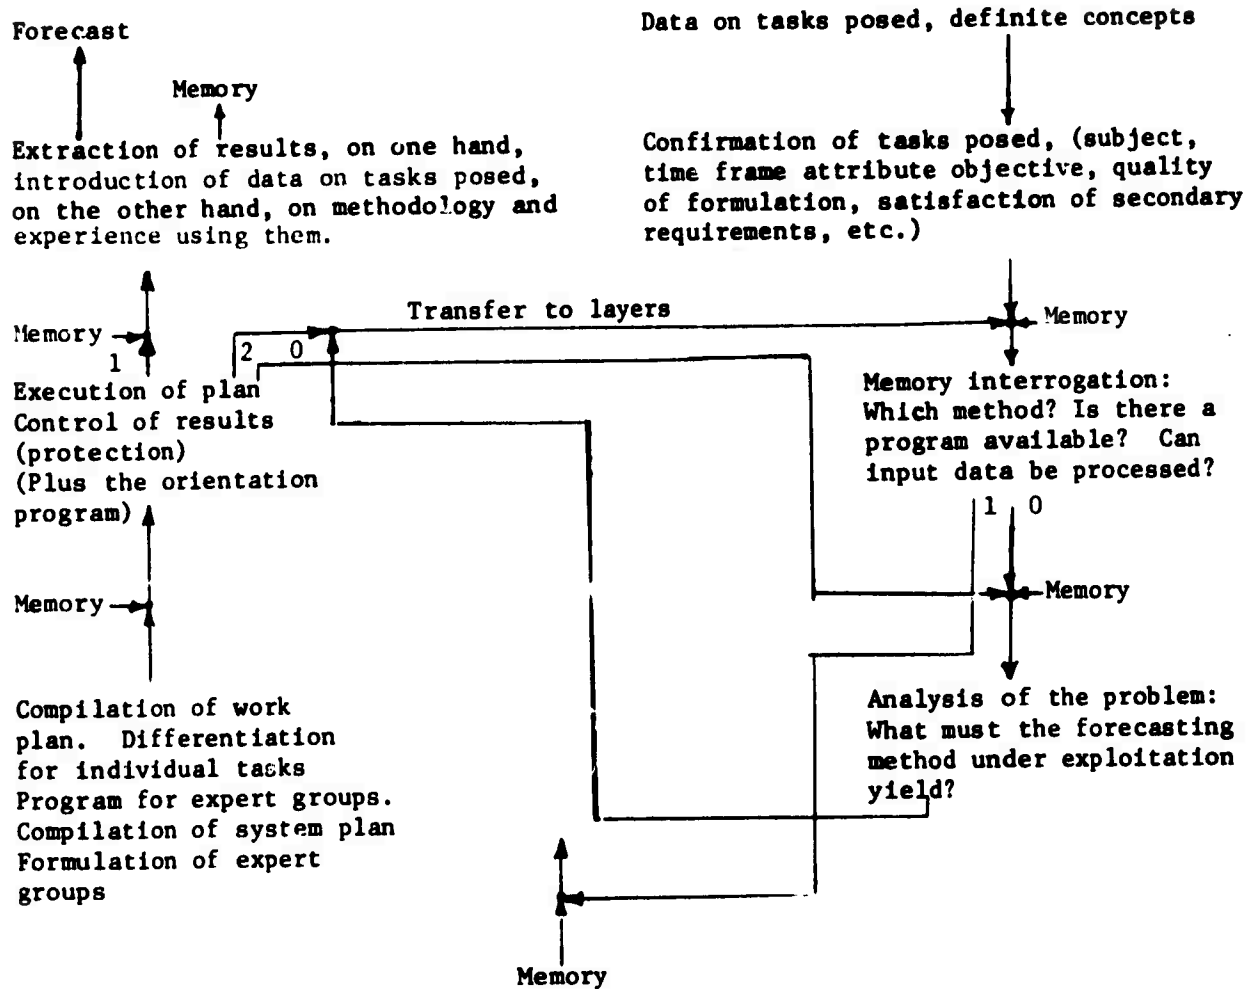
Forecast

Memory

Extraction of results, on one hand, introduction of data on tasks posed, on the other hand, on methodology and experience using them.

Data on tasks posed, definite concepts

Confirmation of tasks posed, (subject, time frame attribute objective, quality of formulation, satisfaction of secondary requirements, etc.)

Transfer to layers

Memory

1

2 0

Memory

Execution of plan
Control of results
(protection)
(Plus the orientation program)

Memory interrogation:
Which method? Is there a program available? Can input data be processed?

1 0

Memory

Memory

Compilation of work plan. Differentiation for individual tasks
Program for expert groups.
Compilation of system plan
Formulation of expert groups

Analysis of the problem:
What must the forecasting method under exploitation yield?

Memory